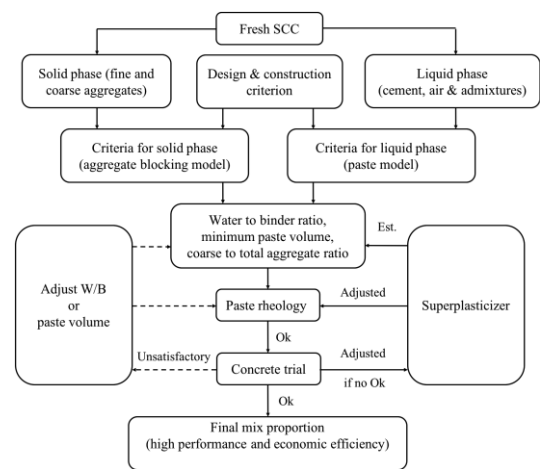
Fresh SCC

Solid phase (fine and coarse aggregates)

Design & construction criterion

Liquid phase (cement, air & admixtures)

Criteria for solid phase (aggregate blocking model)

Criteria for liquid phase (paste model)

Water to binder ratio, minimum paste volume, coarse to total aggregate ratio

Est.

Adjust W/B or paste volume

Paste rheology

Adjusted

Superplasticizer

Ok

Unsatisfactory

Concrete trial

Adjusted

if no Ok

Ok

Final mix proportion (high performance and economic efficiency)